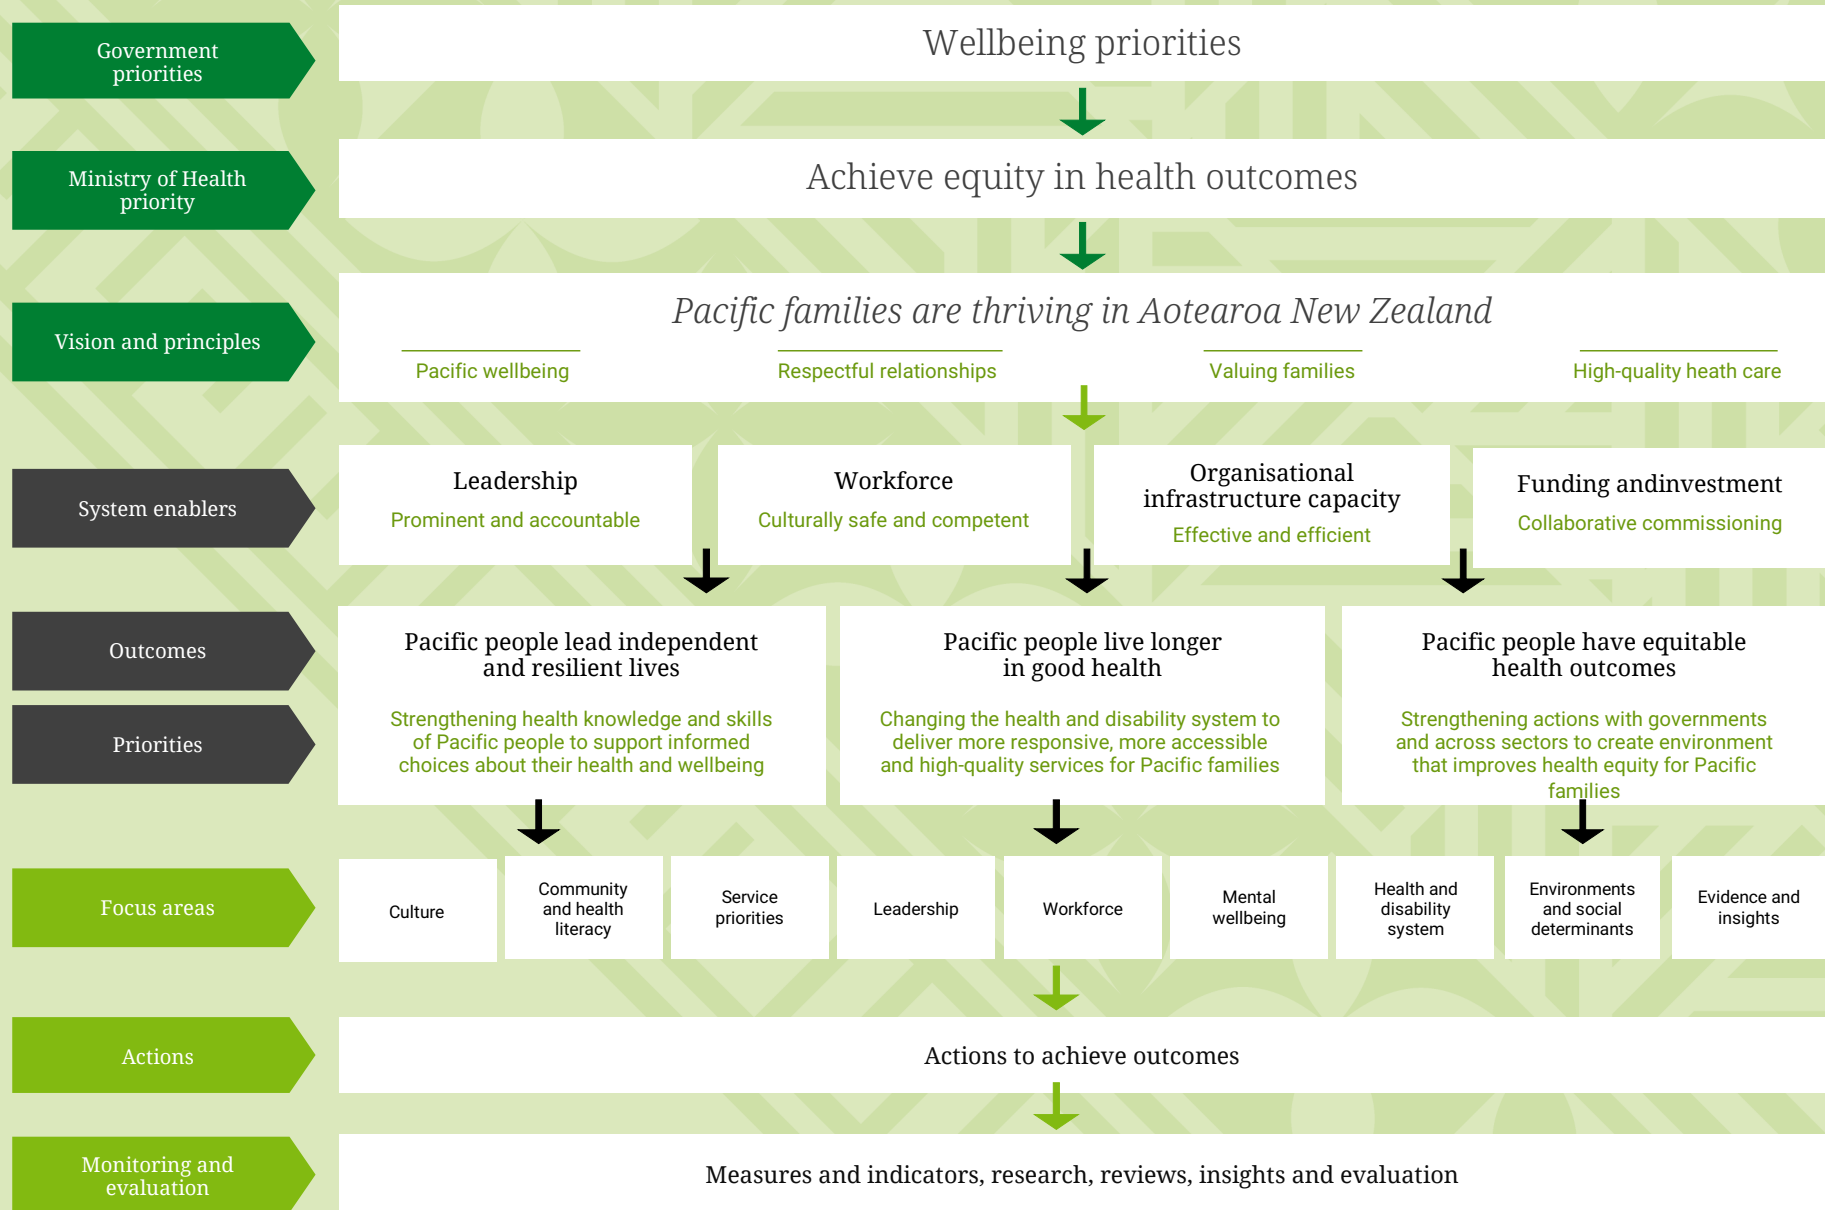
Government priorities

Wellbeing priorities

Ministry of Health priority

Achieve equity in health outcomes

Vision and principles

*Pacific families are thriving in Aotearoa New Zealand*

Pacific wellbeing

Respectful relationships

Valuing families

High-quality heath care

System enablers

Leadership
Prominent and accountable

Workforce
Culturally safe and competent

Organisational infrastructure capacity
Effective and efficient

Funding andinvestment
Collaborative commissioning

Outcomes

Priorities

Pacific people lead independent and resilient lives
Strengthening health knowledge and skills of Pacific people to support informed choices about their health and wellbeing

Pacific people live longer in good health
Changing the health and disability system to deliver more responsive, more accessible and high-quality services for Pacific families

Pacific people have equitable health outcomes
Strengthening actions with governments and across sectors to create environment that improves health equity for Pacific families

Focus areas

| Culture | Community and health literacy | Service priorities | Leadership | Workforce | Mental wellbeing | Health and disability system | Environments and social determinants | Evidence and insights |
|---|---|---|---|---|---|---|---|---|

Actions

Actions to achieve outcomes

Monitoring and evaluation

Measures and indicators, research, reviews, insights and evaluation